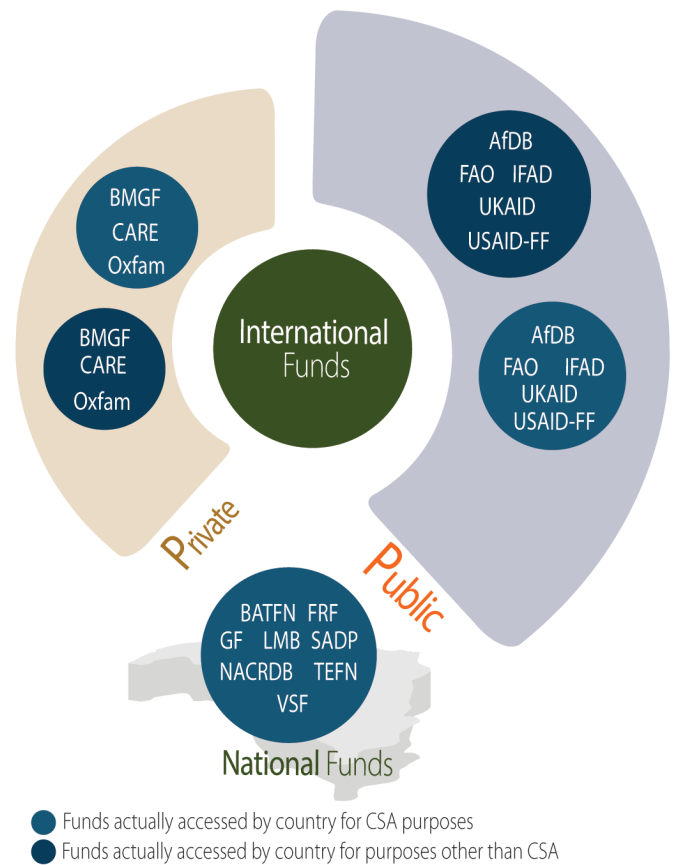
BMGF
CARE
Oxfam

BMGF
CARE
Oxfam

International
Funds

AfDB
FAO IFAD
UKAID
USAID-FF

AfDB
FAO IFAD
UKAID
USAID-FF

Private

Public

BATFN FRF
GF LMB SADP
NACRDB TEFN
VSF

National Funds

Funds actually accessed by country for CSA purposes
Funds actually accessed by country for purposes other than CSA